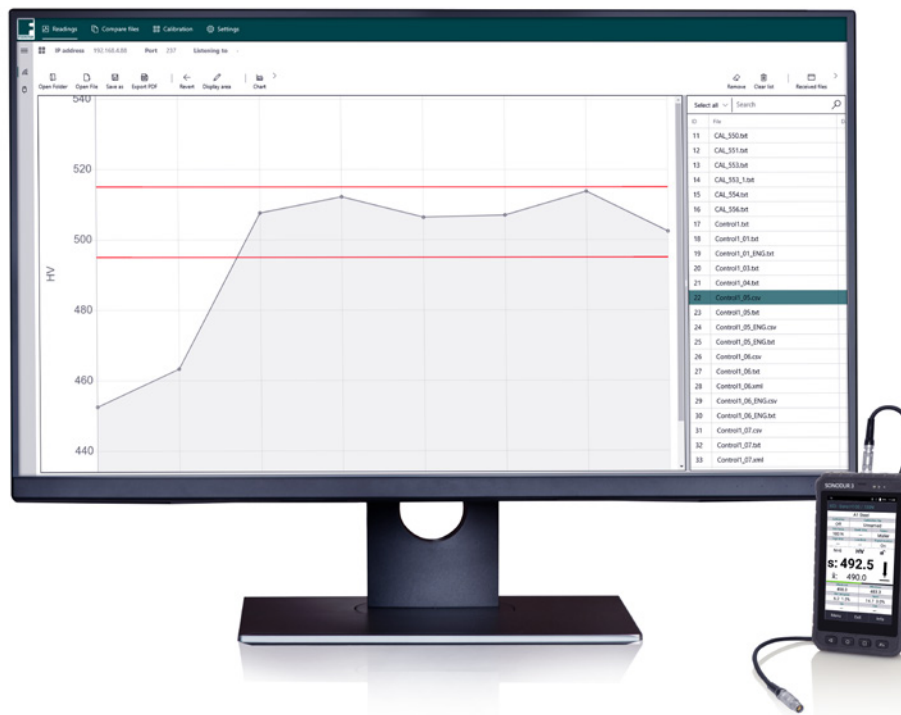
Readings Compare files Calibration Settings

IP address 192.168.4.88 Port 237 Listening to -

Open Folder Open File Save as Export PDF Revert Display area Chart

Remove Clear list Received files

540
520
500
480
460
440
HV

Select all Search

| ID | File |
|---|---|
| 11 | CAL_550.txt |
| 12 | CAL_551.txt |
| 13 | CAL_553.txt |
| 14 | CAL_553_1.txt |
| 15 | CAL_554.txt |
| 16 | CAL_556.txt |
| 17 | Control1.txt |
| 18 | Control1_01.txt |
| 19 | Control1_01_ENG.txt |
| 20 | Control1_03.txt |
| 21 | Control1_04.txt |
| 22 | Control1_05.csv |
| 23 | Control1_05.txt |
| 24 | Control1_05_ENG.csv |
| 25 | Control1_05_ENG.txt |
| 26 | Control1_06.csv |
| 27 | Control1_06.txt |
| 28 | Control1_06.xml |
| 29 | Control1_06_ENG.csv |
| 30 | Control1_06_ENG.txt |
| 31 | Control1_07.csv |
| 32 | Control1_07.txt |
| 33 | Control1_07.xml |

SONODUR 3
HV
s: 492.5
k: 490.0